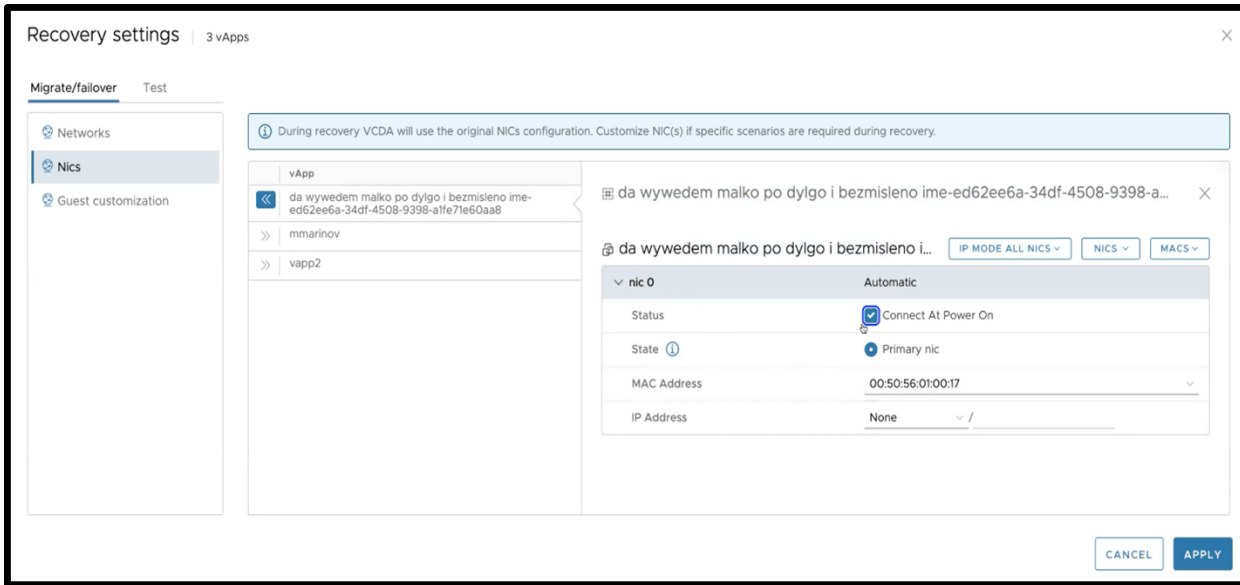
Recovery settings | 3 vApps

Migrate/failover Test

Networks
Nics
Guest customization

During recovery VCDA will use the original NICs configuration. Customize NIC(s) if specific scenarios are required during recovery.

vApp
da wywedem malko po dylgo i bezmisleno ime-ed62ee6a-34df-4508-9398-a1fe71e60aa8
mmarinov
vapp2

da wywedem malko po dylgo i bezmisleno ime-ed62ee6a-34df-4508-9398-a...

da wywedem malko po dylgo i bezmisleno i... IP MODE ALL NICS NICS MACS

| nic 0 | Automatic |
|---|---|
| Status | Connect At Power On |
| State | Primary nic |
| MAC Address | 00:50:56:01:00:17 |
| IP Address | None / |

CANCEL APPLY